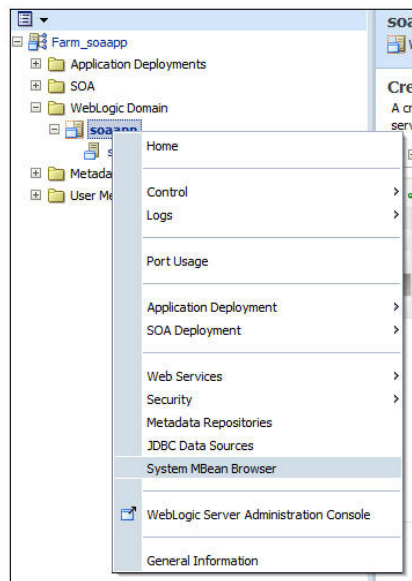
Farm_soaapp
Application Deployments
SOA
WebLogic Domain
soaapp
s
Metada
User Me

soa
W
Cre
A cr
serv

Home

Control
Logs

Port Usage

Application Deployment
SOA Deployment

Web Services
Security
Metadata Repositories
JDBC Data Sources
System MBean Browser

WebLogic Server Administration Console

General Information